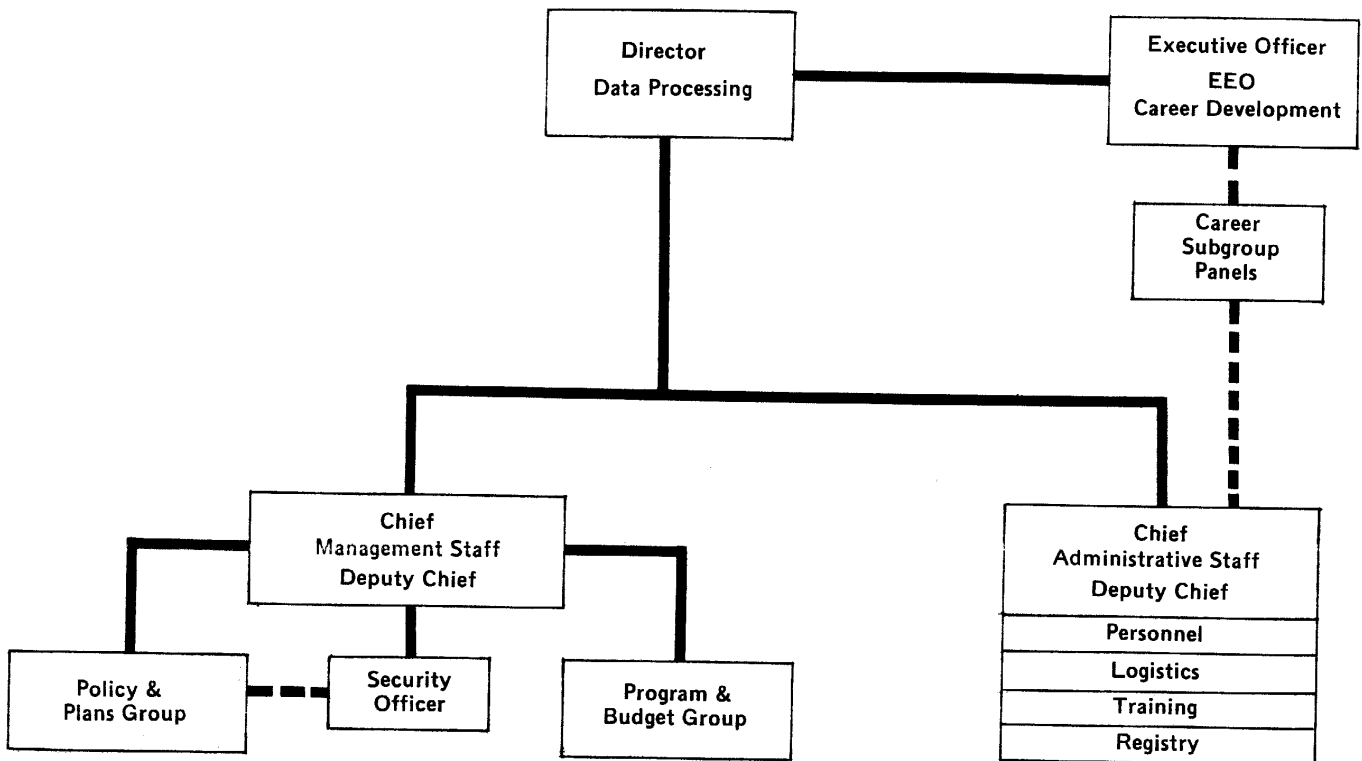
Director
Data Processing

Executive Officer
EEO
Career Development

Career
Subgroup
Panels

Chief
Management Staff
Deputy Chief

Chief
Administrative Staff
Deputy Chief

Personnel

Logistics

Training

Registry

Policy &
Plans Group

Security
Officer

Program &
Budget Group